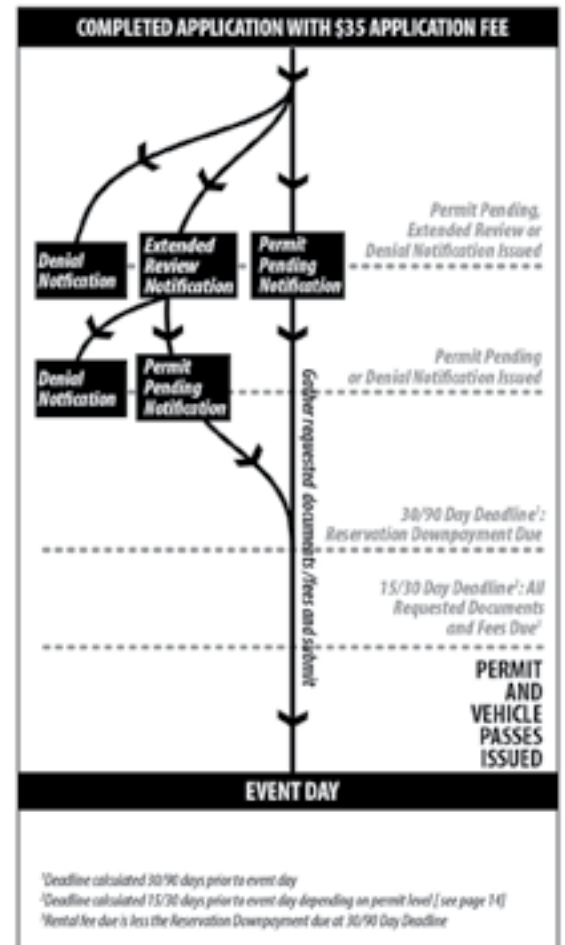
COMPLETED APPLICATION WITH $35 APPLICATION FEE

Denial Notification

Extended Review Notification

Permit Pending Notification

Permit Pending, Extended Review or Denial Notification Issued

Denial Notification

Permit Pending Notification

Permit Pending or Denial Notification Issued

Gather requested documents/fees and submit

30/90 Day Deadline$^1$: Reservation Downpayment Due

15/30 Day Deadline$^2$: All Requested Documents and Fees Due$^3$

PERMIT AND VEHICLE PASSES ISSUED

EVENT DAY

$^1$Deadline calculated 30/90 days prior to event day
$^2$Deadline calculated 15/30 days prior to event day depending on permit level [ see page 14]
$^3$Rental fee due is less the Reservation Downpayment due at 30/90 Day Deadline